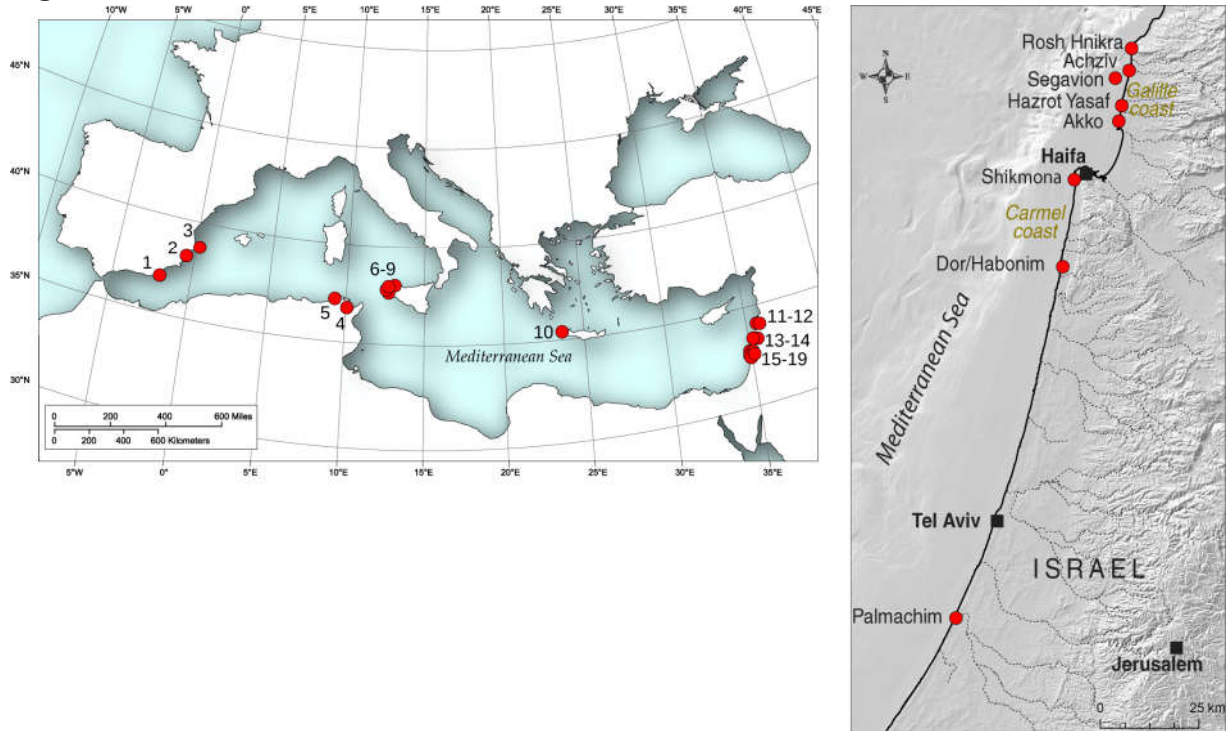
10°W 5°W 0° 5°E 10°E 15°E 20°E 25°E 30°E 35°E 40°E 45°E

45°N
40°N
35°N
30°N

1
2
3
5
4
6-9
10
11-12
13-14
15-19

Mediterranean Sea

0 200 400 600 Miles
0 200 400 600 Kilometers

5°W 0° 5°E 10°E 15°E 20°E 25°E 30°E 35°E

N
W E
S

Rosh Hnikra
Achziv
Segavion
Hazrot Yasaf
Galile coast
Akko
Haifa
Shikmona
Carmel coast
Dor/Habonim
Mediterranean Sea
Tel Aviv
ISRAEL
Palmachim
Jerusalem
0 25 km